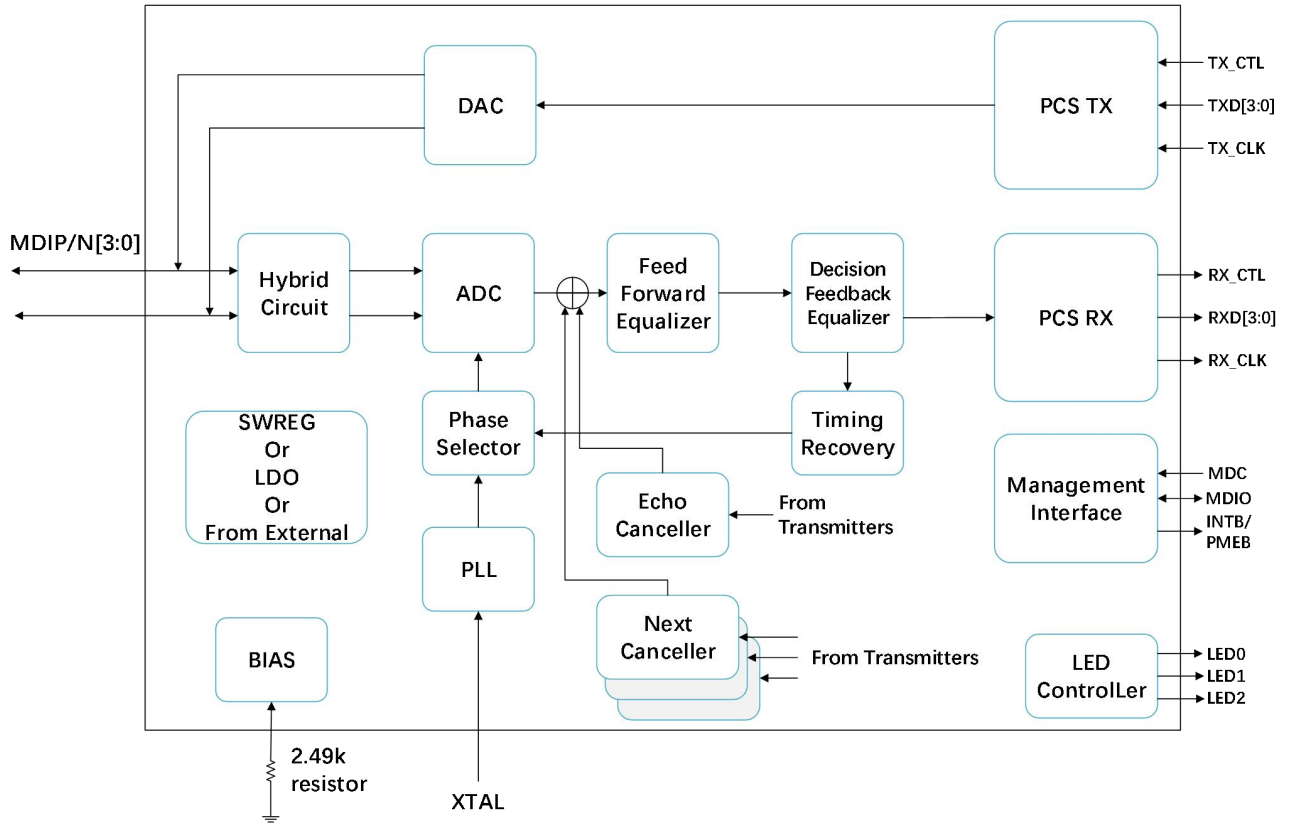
DAC

PCS TX

TX_CTL
TXD[3:0]
TX_CLK

MDIP/N[3:0]

Hybrid Circuit

ADC

Feed Forward Equalizer

Decision Feedback Equalizer

PCS RX

RX_CTL
RXD[3:0]
RX_CLK

SWREG
Or
LDO
Or
From External

Phase Selector

Timing Recovery

Echo Canceller

From Transmitters

Management Interface

MDC
MDIO
INTB/
PMEB

PLL

Next Canceller

From Transmitters

BIAS

LED ControlLer

LED0
LED1
LED2

2.49k resistor

XTAL